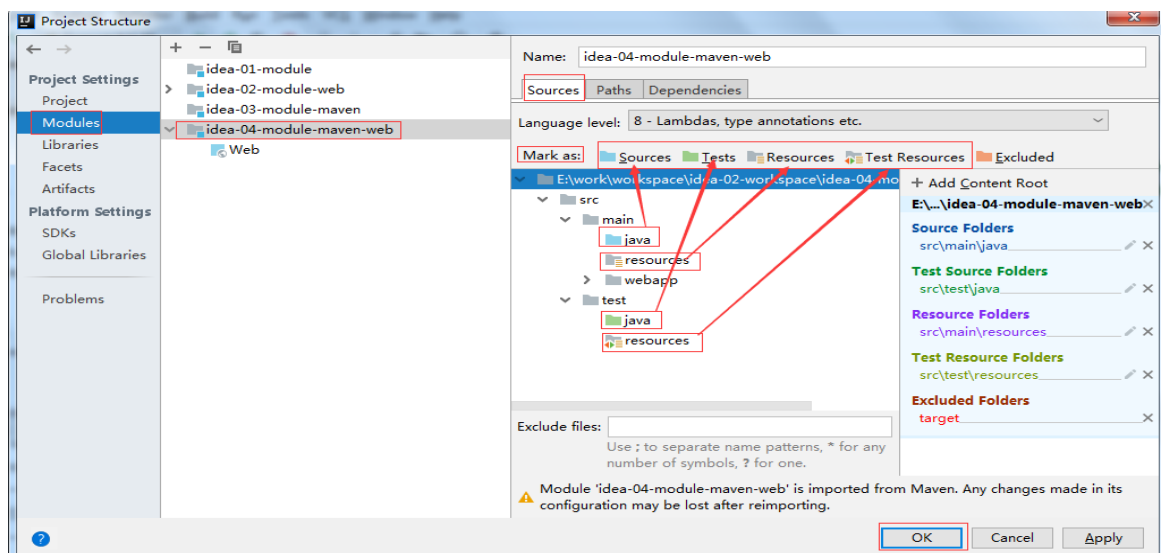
Project Structure

Project Settings
Project
Modules
Libraries
Facets
Artifacts
Platform Settings
SDKs
Global Libraries

Problems

+ − 

idea-01-module
idea-02-module-web
idea-03-module-maven
idea-04-module-maven-web
Web

Name: idea-04-module-maven-web

Sources Paths Dependencies

Language level: 8 - Lambdas, type annotations etc.

Mark as: Sources Tests Resources Test Resources Excluded

E:\work\workspace\idea-02-workspace\idea-04-mo
src
main
java
resources
webapp
test
java
resources

+ Add Content Root
E:\...\idea-04-module-maven-web
Source Folders
src\main\java
Test Source Folders
src\test\java
Resource Folders
src\main\resources
Test Resource Folders
src\test\resources
Excluded Folders
target

Exclude files:
Use ; to separate name patterns, * for any number of symbols, ? for one.

Module 'idea-04-module-maven-web' is imported from Maven. Any changes made in its configuration may be lost after reimporting.

?
OK Cancel Apply